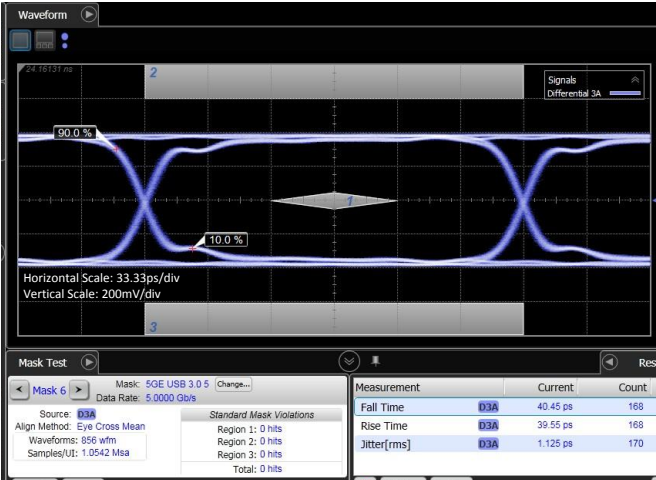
Waveform

24.16131 ns
2
Signals
Differential 3A
90.0 %
1
10.0 %
Horizontal Scale: 33.33ps/div
Vertical Scale: 200mV/div
3

Mask Test
Res

Mask 6
Mask: 5GE USB 3.0 5
Data Rate: 5.0000 Gb/s
Change...
Source: D3A
Align Method: Eye Cross Mean
Waveforms: 856 wfm
Samples/UI: 1.0542 Msa

Standard Mask Violations
Region 1: 0 hits
Region 2: 0 hits
Region 3: 0 hits
Total: 0 hits

| Measurement | | Current | Count |
|---|---|---|---|
| Fall Time | D3A | 40.45 ps | 168 |
| Rise Time | D3A | 39.55 ps | 168 |
| Jitter[rms] | D3A | 1.125 ps | 170 |